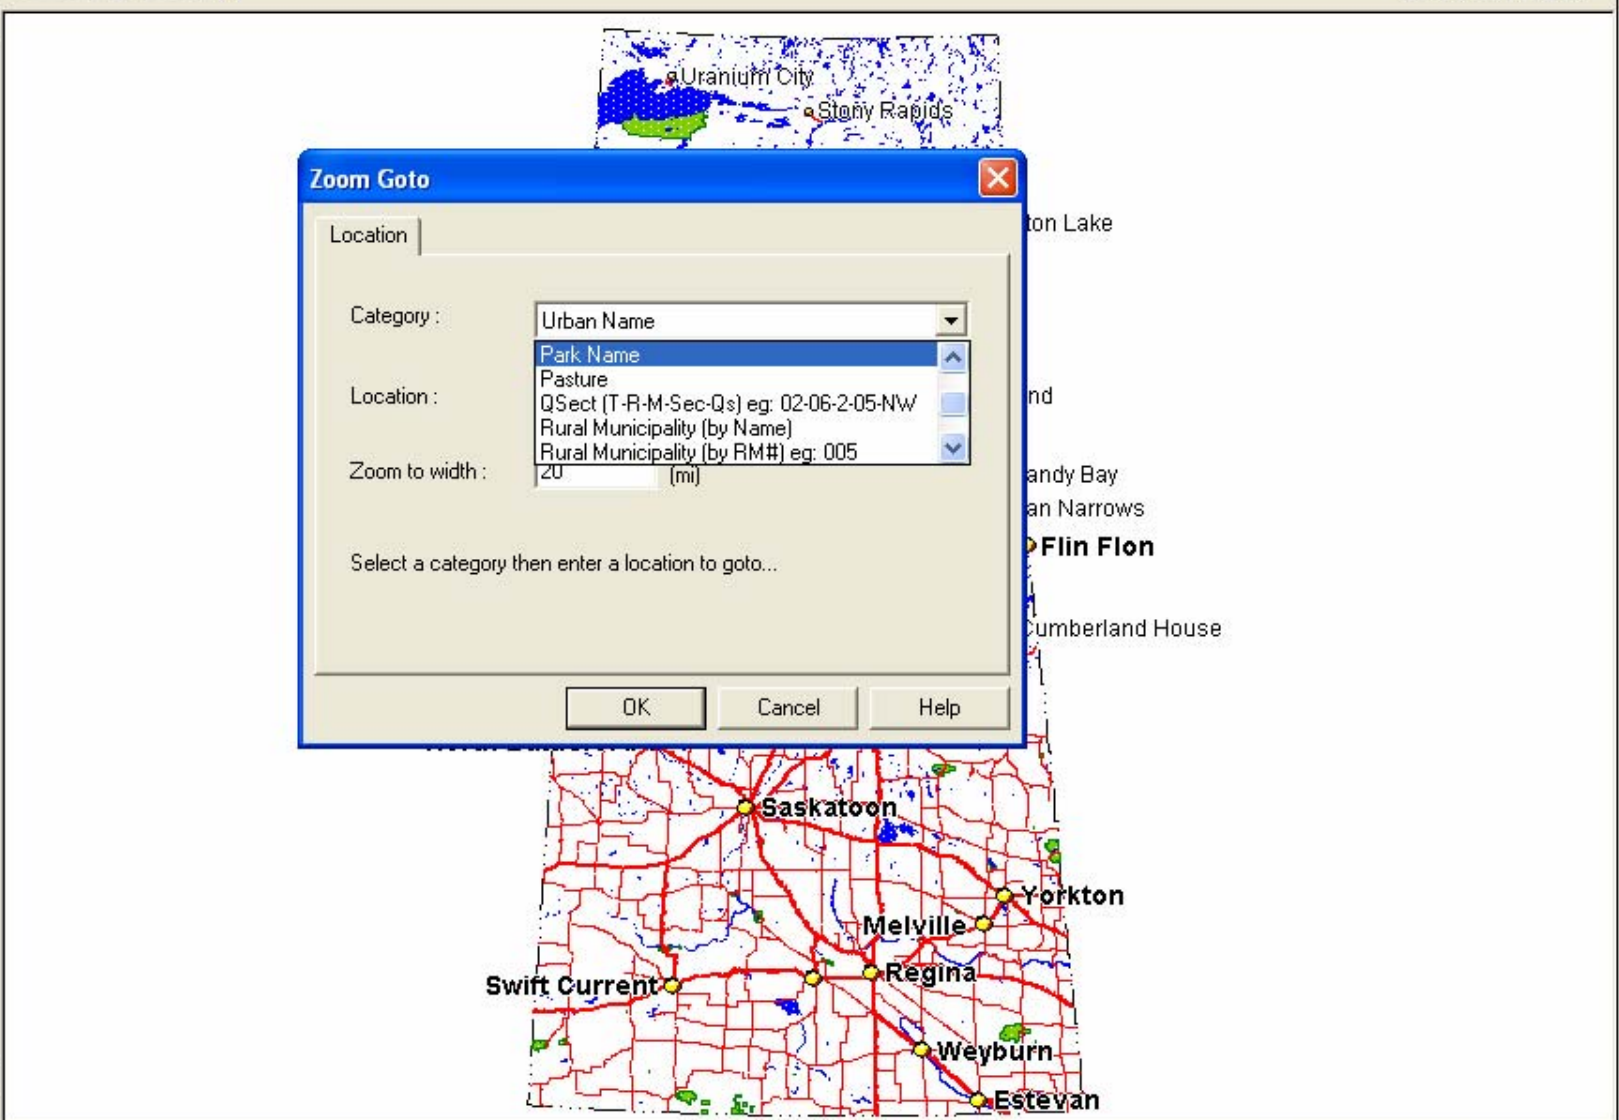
Uranium City
Stony Rapids

Zoom Goto

Location

Category :
Urban Name
Park Name
Pasture
QSect (T-R-M-Sec-Qs) eg: 02-06-2-05-NW
Rural Municipality (by Name)
Rural Municipality (by RM#) eg: 005

Location :

Zoom to width :
20
(mi)

Select a category then enter a location to goto...

OK
Cancel
Help

ton Lake
nd
andy Bay
an Narrows
Flin Flon
Cumberland House

Saskatoon
Yorkton
Melville
Swift Current
Regina
Weyburn
Estevan